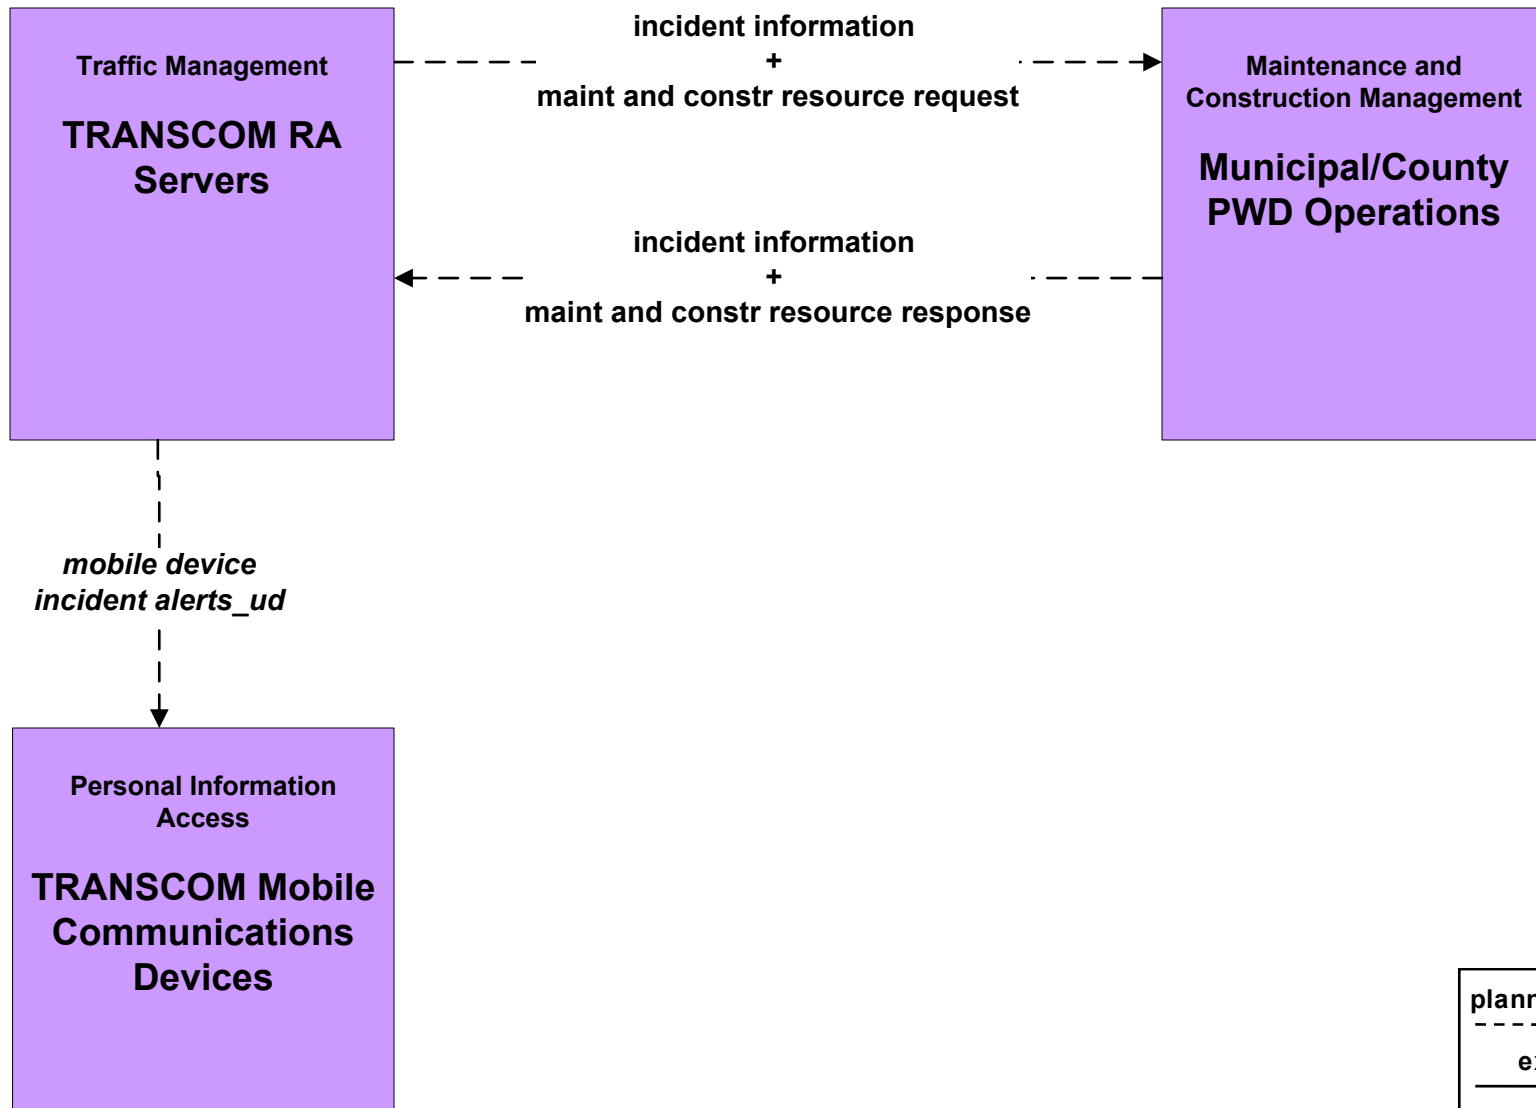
Traffic Management

TRANSCOM RA Servers

incident information
+
maint and constr resource request

Maintenance and Construction Management

Municipal/County PWD Operations

incident information
+
maint and constr resource response

*mobile device incident alerts_ud*

Personal Information Access

TRANSCOM Mobile Communications Devices

plan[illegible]

e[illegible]